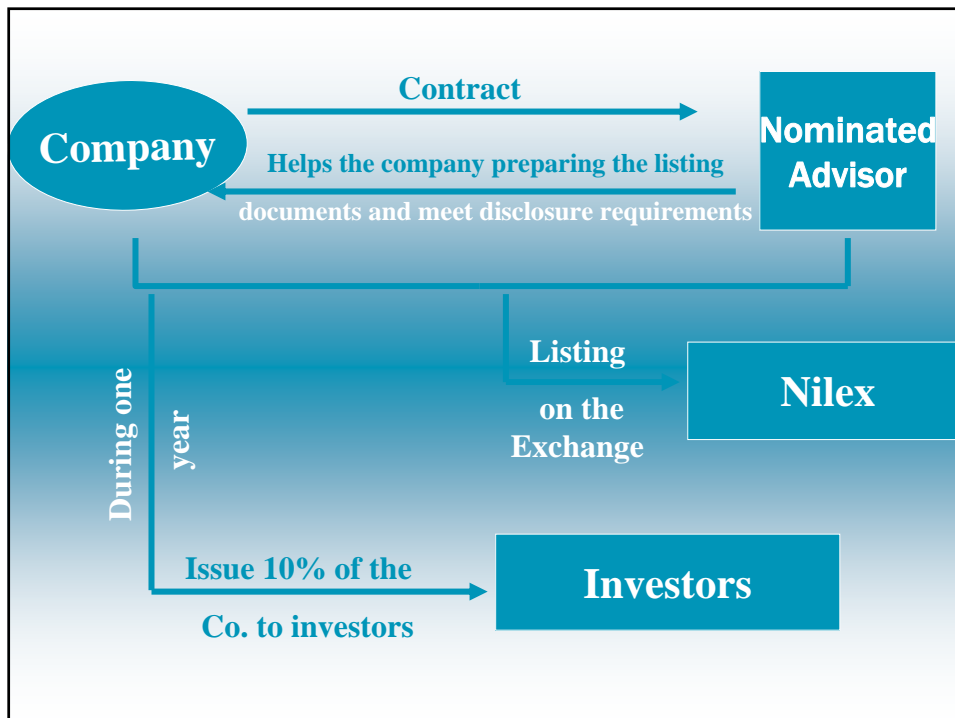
Company

Contract

Nominated Advisor

Helps the company preparing the listing documents and meet disclosure requirements

Listing on the Exchange

Nilex

During one year

Issue 10% of the Co. to investors

Investors